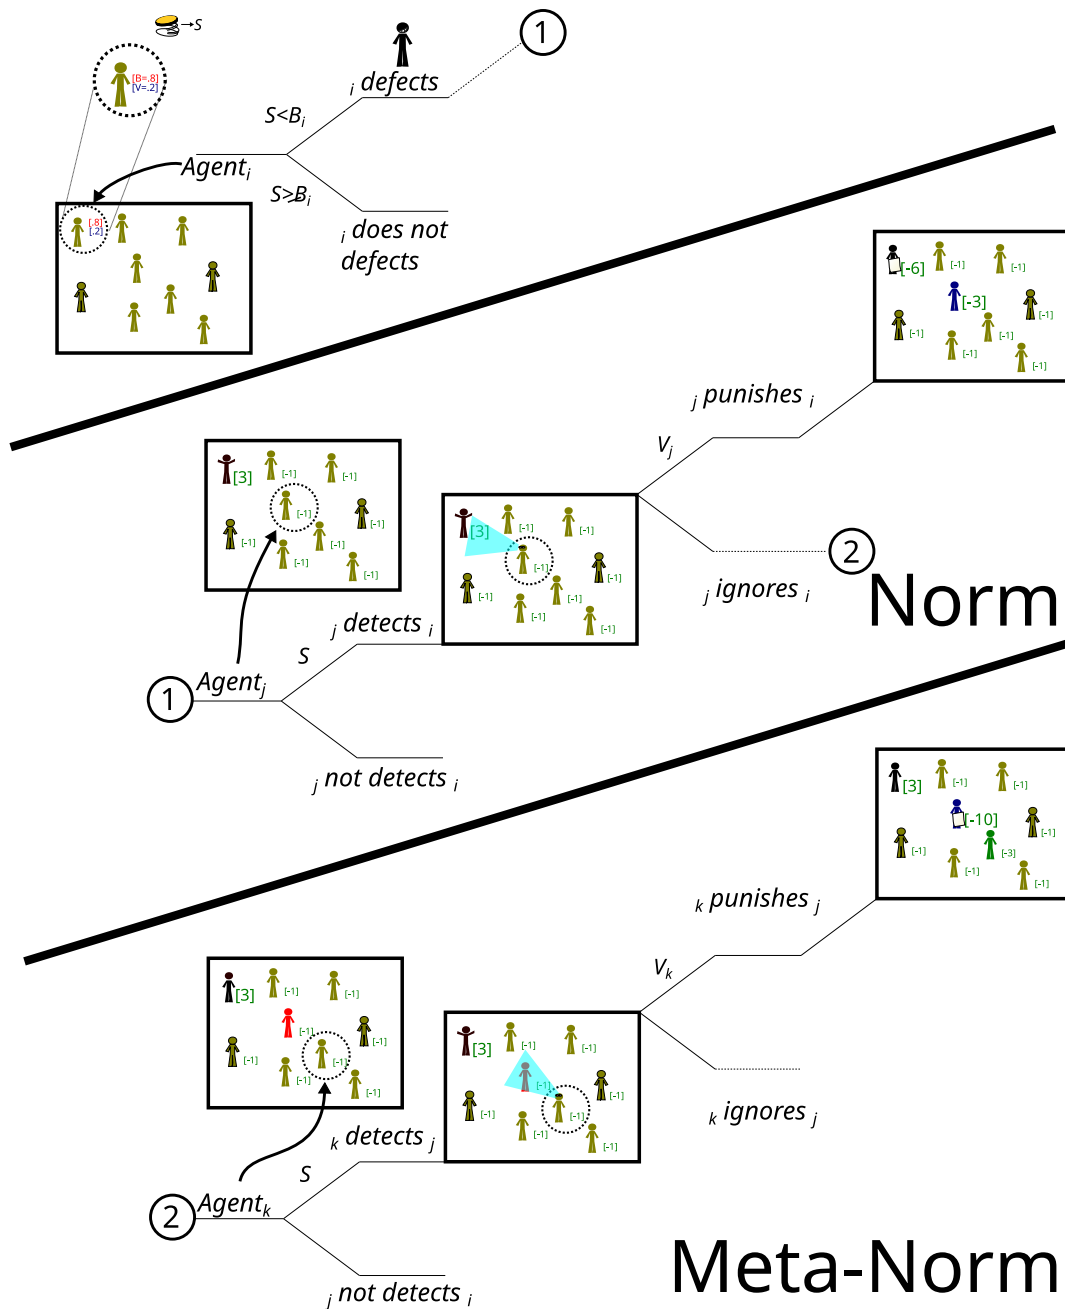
→S

[B=.8]
[V=.2]

$S<B_i$

$_i$ defects

1

Agent$_i$

$S>B_i$

$_i$ does not defects

[.8]
[.2]

[-6] [-1] [-1]
[-3] [-1]
[-1] [-1]
[-1] [-1]

$_j$ punishes $_i$

$V_j$

[3] [-1] [-1]
[-1]
[-1] [-1]
[-1] [-1]
[-1]

[3] [-1] [-1]
[-1]
[-1] [-1]
[-1] [-1]
[-1] [-1]

2

$_j$ ignores $_i$

Norm

$_j$ detects $_i$

S

1 Agent$_j$

$_j$ not detects $_i$

[3] [-1] [-1]
[-10] [-1]
[-1] [-3]
[-1] [-1]

$_k$ punishes $_j$

$V_k$

[3] [-1] [-1]
[-1]
[-1] [-1]
[-1] [-1]
[-1]

[3] [-1] [-1]
[-1]
[-1] [-1]
[-1] [-1]
[-1] [-1]

$_k$ ignores $_j$

$_k$ detects $_j$

S

2 Agent$_k$

$_j$ not detects $_i$

Meta-Norm